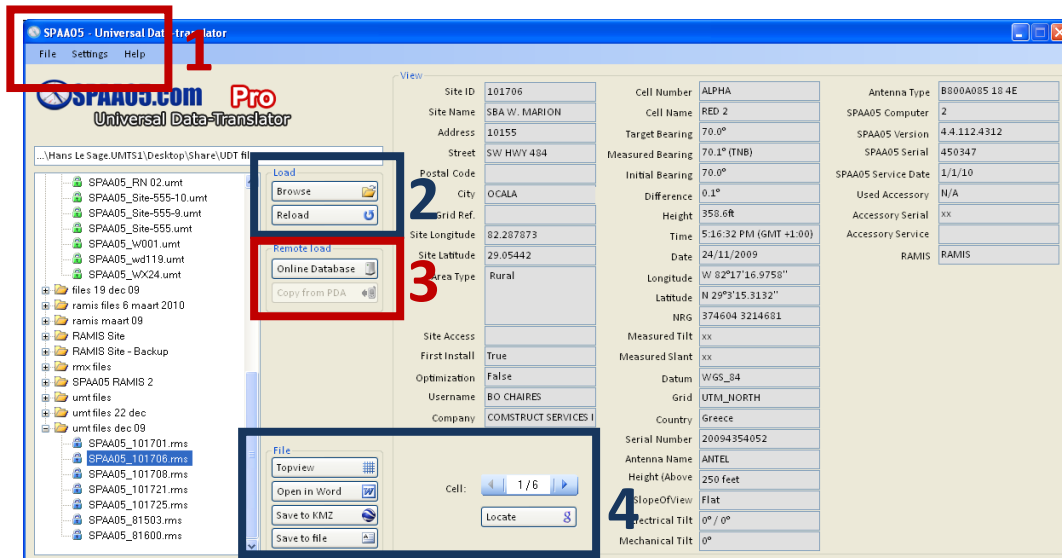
SPAA05 - Universal Data-translator
1
File Settings Help
SPAA05.com Pro
Universal Data-Translator
...\Hans Le Sage.UMTS1\Desktop\Share\UDT fil

SPAA05_RN 02.umt
SPAA05_Site-555-10.umt
SPAA05_Site-555-9.umt
SPAA05_Site-555.umt
SPAA05_W001.umt
SPAA05_wd119.umt
SPAA05_WX24.umt
files 19 dec 09
ramis files 6 maart 2010
ramis maart 09
RAMIS Site
RAMIS Site - Backup
rmx files
SPAA05 RAMIS 2
umt files
umt files 22 dec
umt files dec 09
SPAA05_101701.rms
SPAA05_101706.rms
SPAA05_101708.rms
SPAA05_101721.rms
SPAA05_101725.rms
SPAA05_81503.rms
SPAA05_81600.rms

Load
Browse
Reload
2
Remote load
Online Database
Copy from PDA
3
File
Topview
Open in Word
Save to KMZ
Save to file
Cell: 1/6
Locate
4

View
| Site ID | 101706 | Cell Number | ALPHA | Antenna Type | B800A085 18 4E |
|---|---|---|---|---|---|
| Site Name | SBA W. MARION | Cell Name | RED 2 | SPAA05 Computer | 2 |
| Address | 10155 | Target Bearing | 70.0° | SPAA05 Version | 4.4.112.4312 |
| Street | SW HWY 484 | Measured Bearing | 70.1° (TNB) | SPAA05 Serial | 450347 |
| Postal Code | | Initial Bearing | 70.0° | SPAA05 Service Date | 1/1/10 |
| City | OCALA | Difference | 0.1° | Used Accessory | N/A |
| Grid Ref. | | Height | 358.6ft | Accessory Serial | xx |
| Site Longitude | 82.287873 | Time | 5:16:32 PM (GMT +1:00) | Accessory Service | |
| Site Latitude | 29.05442 | Date | 24/11/2009 | RAMIS | RAMIS |
| Area Type | Rural | Longitude | W 82°17'16.9758" | | |
| | | Latitude | N 29°3'15.3132" | | |
| | | NRG | 374604 3214681 | | |
| Site Access | | Measured Tilt | xx | | |
| First Install | True | Measured Slant | xx | | |
| Optimization | False | Datum | WGS_84 | | |
| Username | BO CHAIRES | Grid | UTM_NORTH | | |
| Company | COMSTRUCT SERVICES I | Country | Greece | | |
| | | Serial Number | 20094354052 | | |
| | | Antenna Name | ANTEL | | |
| | | Height (Above | 250 feet | | |
| | | SlopeOfView | Flat | | |
| | | ectrical Tilt | 0° / 0° | | |
| | | Mechanical Tilt | 0° | | |